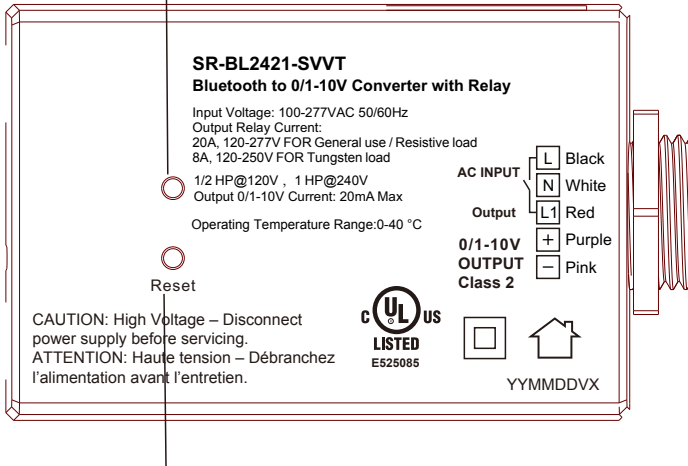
SR-BL2421-SVVT
Bluetooth to 0/1-10V Converter with Relay

Input Voltage: 100-277VAC 50/60Hz
Output Relay Current:
20A, 120-277V FOR General use / Resistive load
8A, 120-250V FOR Tungsten load
1/2 HP@120V , 1 HP@240V
Output 0/1-10V Current: 20mA Max

Operating Temperature Range:0-40 °C

Reset

AC INPUT
L Black
N White
Output
L1 Red
0/1-10V OUTPUT Class 2
+ Purple
− Pink

CAUTION: High Voltage – Disconnect power supply before servicing.
ATTENTION: Haute tension – Débranchez l'alimentation avant l'entretien.

c UL us
LISTED
E525085

YYMMDDVX